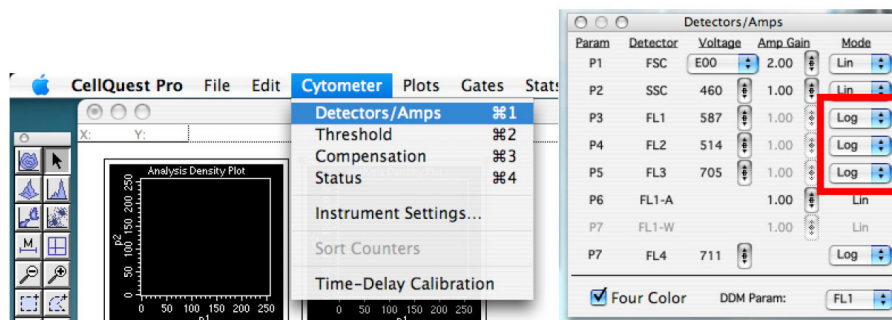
CellQuest Pro File Edit Cytometer Plots Gates Stats

X: Y:

M

Analysis Density Plot

p2

0 50 100 150 200 250

0 50 100 150 200 250

p1

Detectors/Amps ⌘1
Threshold ⌘2
Compensation ⌘3
Status ⌘4
Instrument Settings...
Sort Counters
Time-Delay Calibration

Detectors/Amps

| Param | Detector | Voltage | Amp Gain | Mode |
|---|---|---|---|---|
| P1 | FSC | E00 | 2.00 | Lin |
| P2 | SSC | 460 | 1.00 | Lin |
| P3 | FL1 | 587 | 1.00 | Log |
| P4 | FL2 | 514 | 1.00 | Log |
| P5 | FL3 | 705 | 1.00 | Log |
| P6 | FL1-A | | 1.00 | Lin |
| P7 | FL1-W | | 1.00 | Lin |
| P7 | FL4 | 711 | | Log |

Four Color DDM Param: FL1